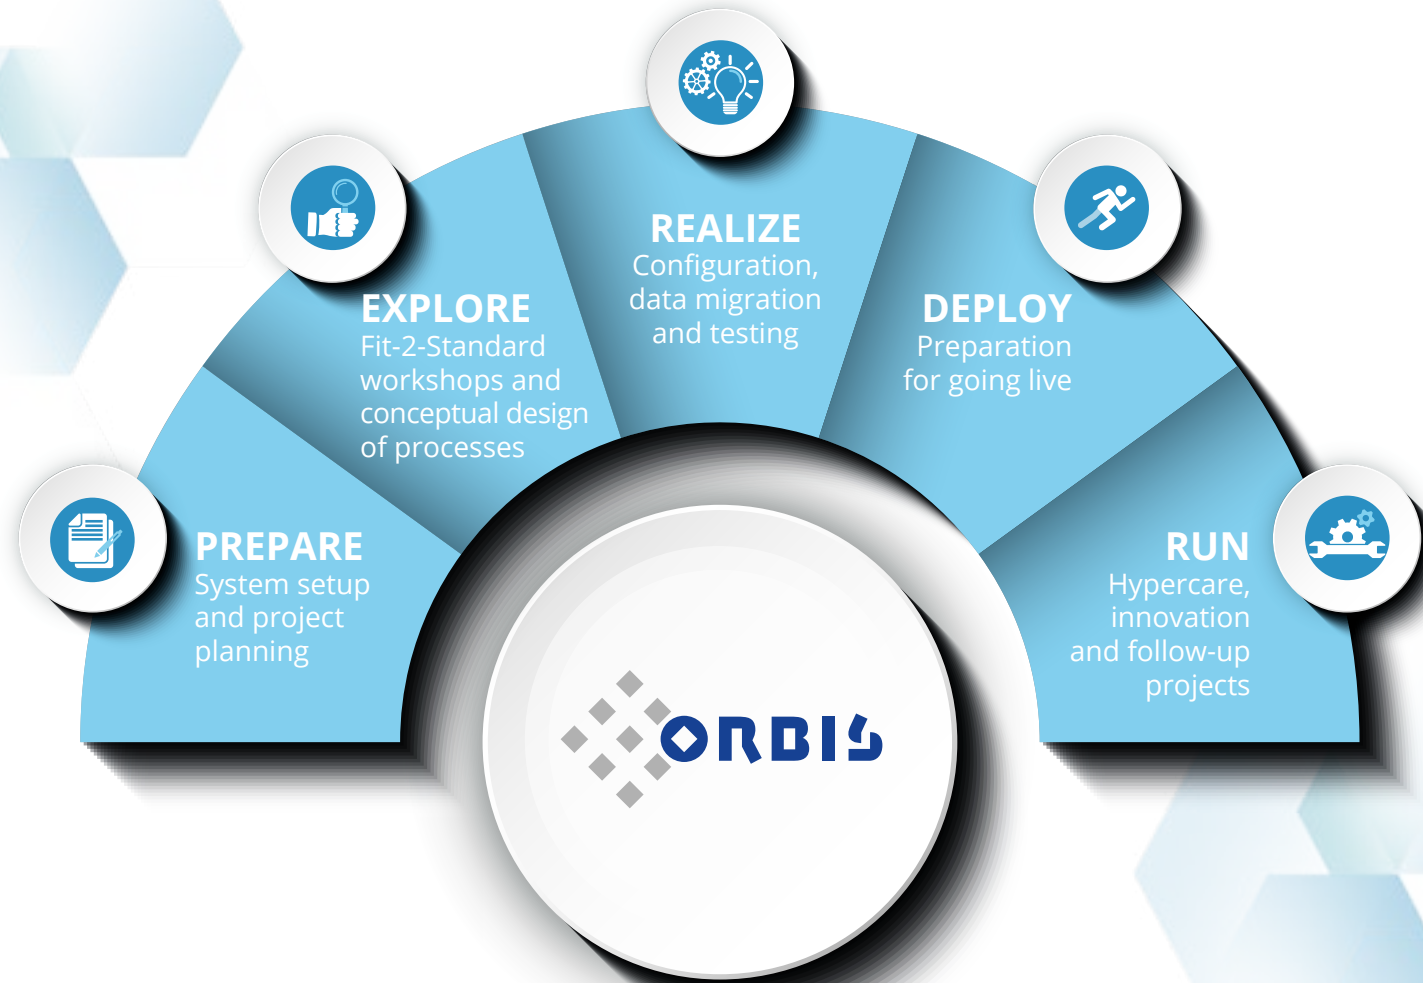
PREPARE
System setup and project planning

EXPLORE
Fit-2-Standard workshops and conceptual design of processes

REALIZE
Configuration, data migration and testing

DEPLOY
Preparation for going live

RUN
Hypercare, innovation and follow-up projects

ORBIS